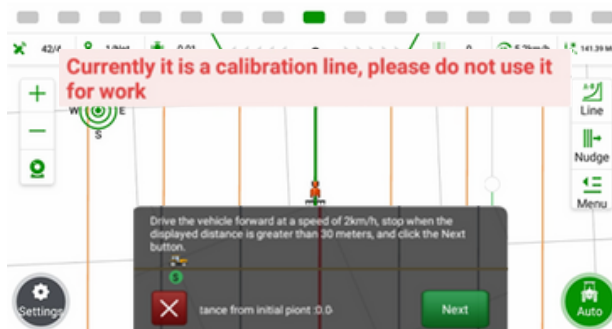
42/4 1/Not 0.01 0 5.2km/h 141.39 m

Currently it is a calibration line, please do not use it for work

W E S

Line

Nudge

Menu

Drive the vehicle forward at a speed of 2km/h, stop when the displayed distance is greater than 30 meters, and click the Next button.

S

tance from initial piont :0.0

Next

Settings

Auto